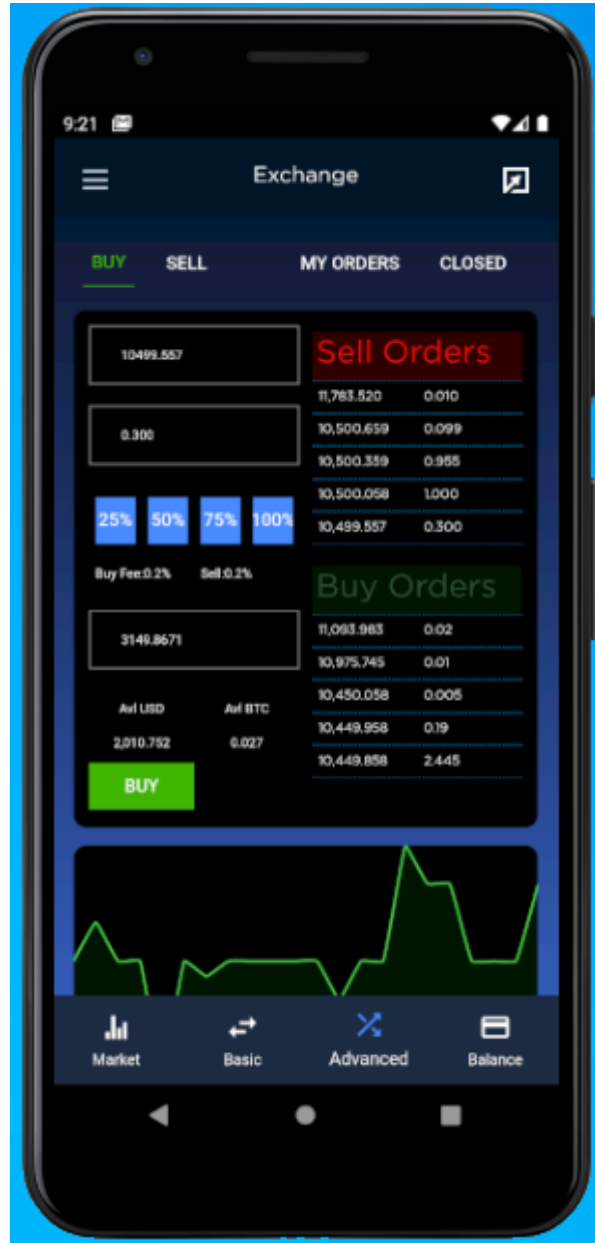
9:21

Exchange

BUY SELL MY ORDERS CLOSED

10499.557

0.300

25% 50% 75% 100%

Buy Fee:0.2% Sell:0.2%

3149.8671

Avl USD Avl BTC
2,010.752 0.027

BUY

Sell Orders

| | |
|---|---|
| 11,783.520 | 0.010 |
| 10,500.659 | 0.099 |
| 10,500.359 | 0.955 |
| 10,500.058 | 1.000 |
| 10,499.557 | 0.300 |

Buy Orders

| | |
|---|---|
| 11,093.983 | 0.02 |
| 10,975.745 | 0.01 |
| 10,450.058 | 0.005 |
| 10,449.958 | 0.19 |
| 10,449.858 | 2.445 |

Market Basic Advanced Balance